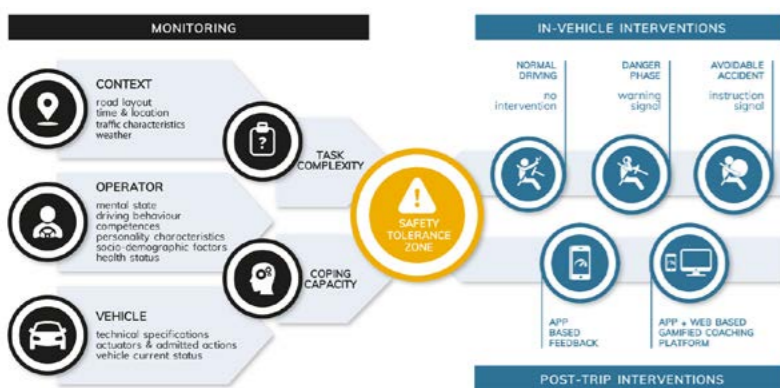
MONITORING

CONTEXT
road layout
time & location
traffic characteristics
weather

OPERATOR
mental state
driving behaviour
competences
personality characteristics
socio-demographic factors
health status

VEHICLE
technical specifications
actuators & admitted actions
vehicle current status

TASK COMPLEXITY

COPING CAPACITY

SAFETY TOLERANCE ZONE

IN-VEHICLE INTERVENTIONS

NORMAL DRIVING
no intervention

DANGER PHASE
warning signal

AVOIDABLE ACCIDENT
instruction signal

APP BASED FEEDBACK

APP + WEB BASED GAMIFIED COACHING PLATFORM

POST-TRIP INTERVENTIONS